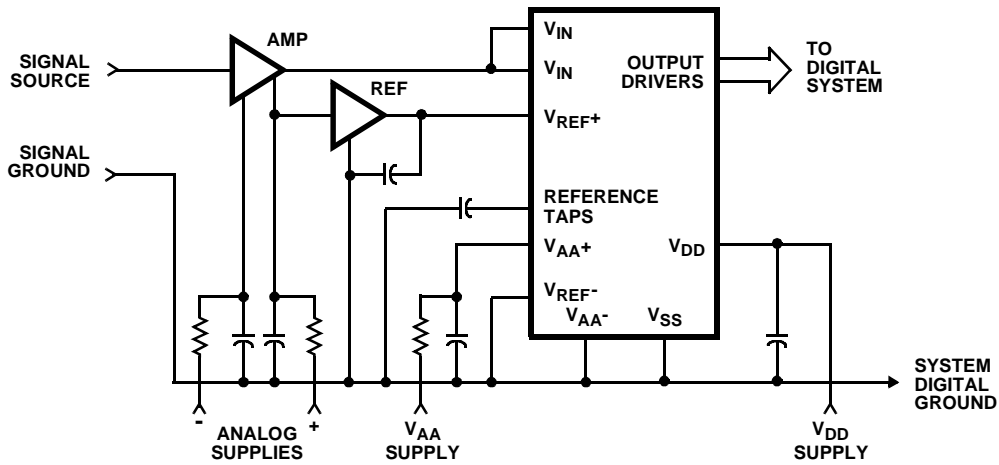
AMP

SIGNAL SOURCE

REF

SIGNAL GROUND

$V_{IN}$

$V_{IN}$

OUTPUT DRIVERS

TO DIGITAL SYSTEM

$V_{REF}+$

REFERENCE TAPS

$V_{AA}+$

$V_{DD}$

$V_{REF}-$

$V_{AA}-$

$V_{SS}$

SYSTEM DIGITAL GROUND

-

+

ANALOG SUPPLIES

$V_{AA}$ SUPPLY

$V_{DD}$ SUPPLY